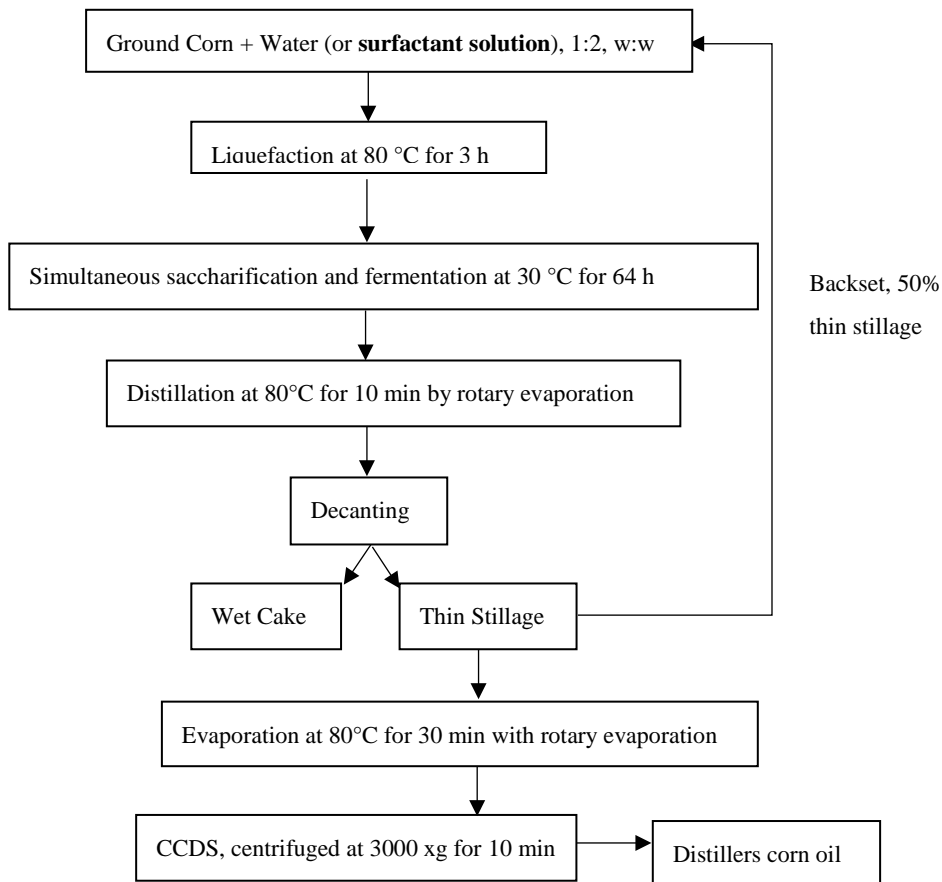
Ground Corn + Water (or **surfactant solution**), 1:2, w:w

Liquefaction at 80 °C for 3 h

Simultaneous saccharification and fermentation at 30 °C for 64 h

Backset, 50% thin stillage

Distillation at 80°C for 10 min by rotary evaporation

Decanting

Wet Cake

Thin Stillage

Evaporation at 80°C for 30 min with rotary evaporation

CCDS, centrifuged at 3000 xg for 10 min

Distillers corn oil